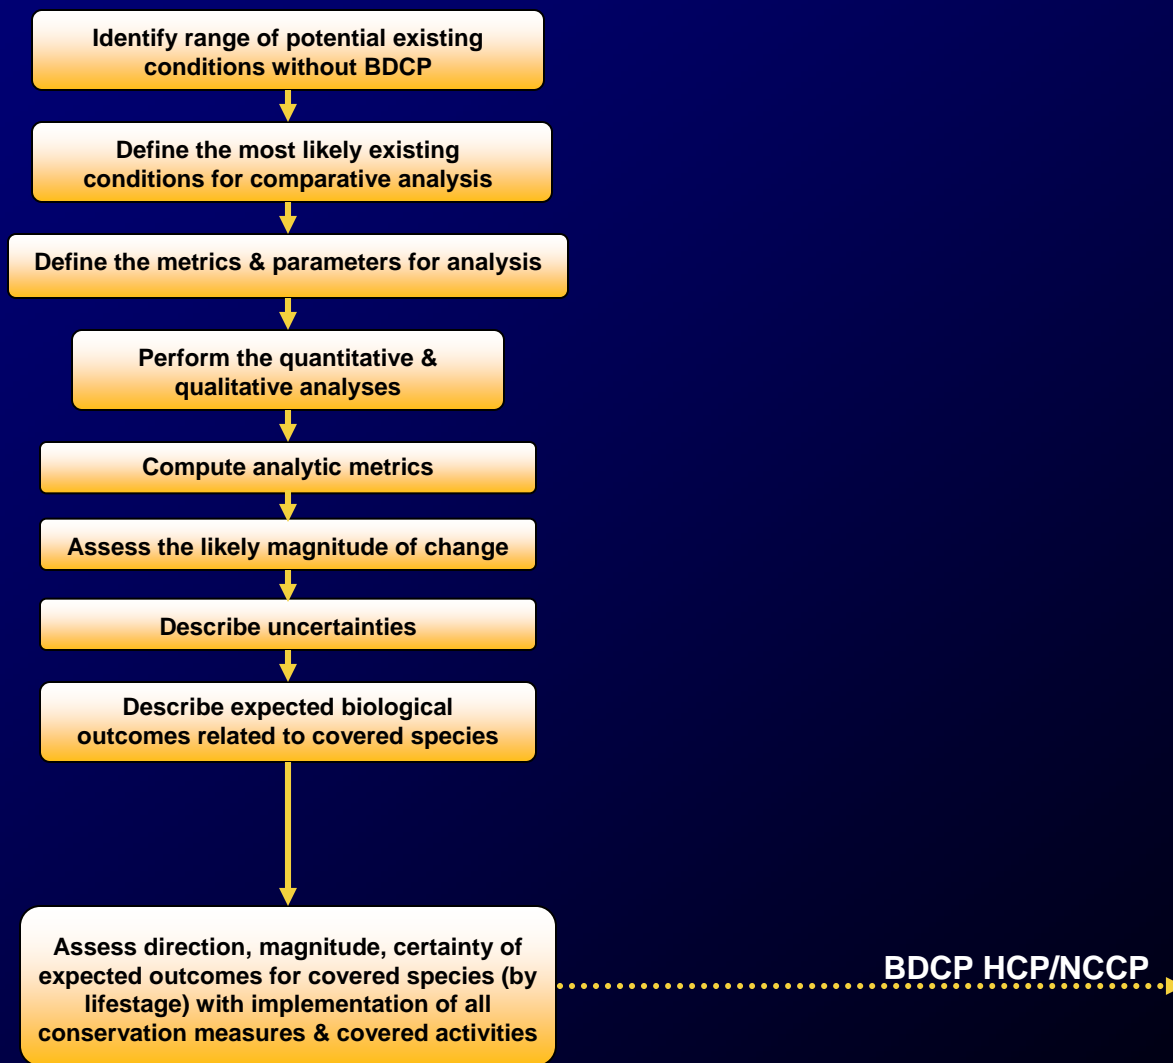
Identify range of potential existing conditions without BDCP

Define the most likely existing conditions for comparative analysis

Define the metrics & parameters for analysis

Perform the quantitative & qualitative analyses

Compute analytic metrics

Assess the likely magnitude of change

Describe uncertainties

Describe expected biological outcomes related to covered species

Assess direction, magnitude, certainty of expected outcomes for covered species (by lifestage) with implementation of all conservation measures & covered activities

BDCP HCP/NCCP